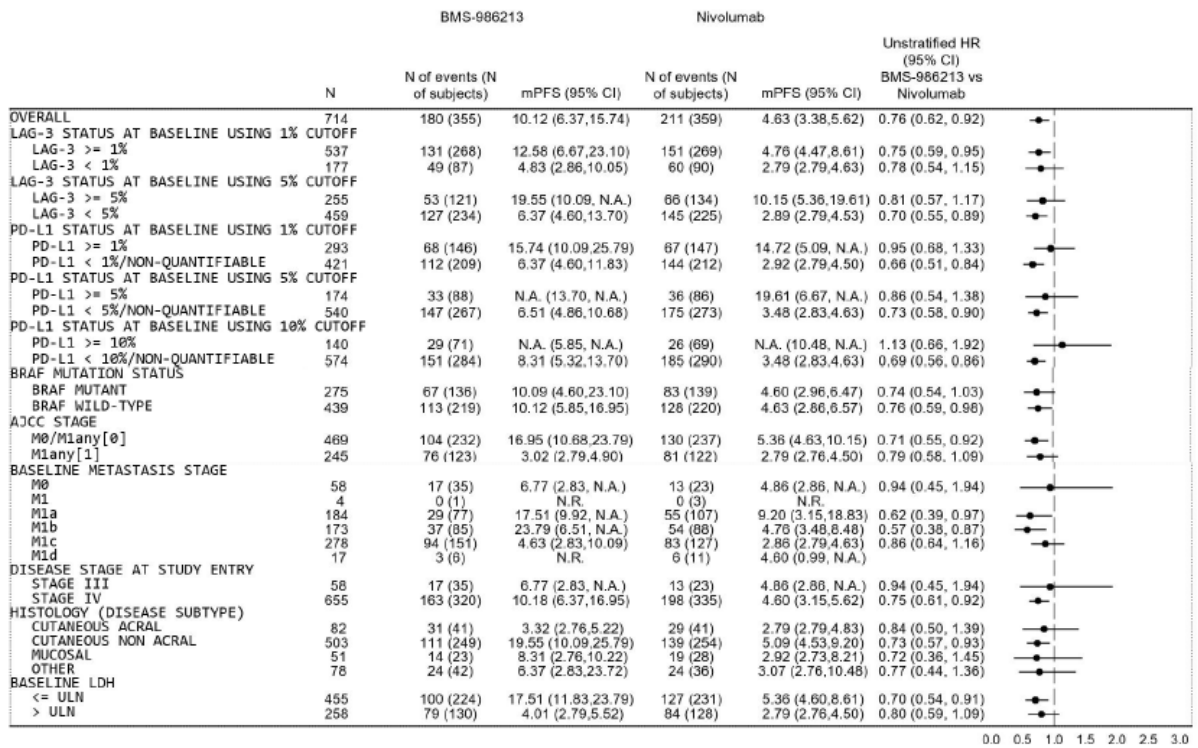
| | N | BMS-986213 N of events (N of subjects) | BMS-986213 mPFS (95% CI) | Nivolumab N of events (N of subjects) | Nivolumab mPFS (95% CI) | Unstratified HR (95% CI) BMS-986213 vs Nivolumab |
|---|---|---|---|---|---|---|
| OVERALL | 714 | 180 (355) | 10.12 (6.37,15.74) | 211 (359) | 4.63 (3.38,5.62) | 0.76 (0.62, 0.92) |
| LAG-3 STATUS AT BASELINE USING 1% CUTOFF | | | | | | |
| LAG-3 >= 1% | 537 | 131 (268) | 12.58 (6.67,23.10) | 151 (269) | 4.76 (4.47,8.61) | 0.75 (0.59, 0.95) |
| LAG-3 < 1% | 177 | 49 (87) | 4.83 (2.86,10.05) | 60 (90) | 2.79 (2.79,4.63) | 0.78 (0.54, 1.15) |
| LAG-3 STATUS AT BASELINE USING 5% CUTOFF | | | | | | |
| LAG-3 >= 5% | 255 | 53 (121) | 19.55 (10.09, N.A.) | 66 (134) | 10.15 (5.36,19.61) | 0.81 (0.57, 1.17) |
| LAG-3 < 5% | 459 | 127 (234) | 6.37 (4.60,13.70) | 145 (225) | 2.89 (2.79,4.53) | 0.70 (0.55, 0.89) |
| PD-L1 STATUS AT BASELINE USING 1% CUTOFF | | | | | | |
| PD-L1 >= 1% | 293 | 68 (146) | 15.74 (10.09,25.79) | 67 (147) | 14.72 (5.09, N.A.) | 0.95 (0.68, 1.33) |
| PD-L1 < 1%/NON-QUANTIFIABLE | 421 | 112 (209) | 6.37 (4.60,11.83) | 144 (212) | 2.92 (2.79,4.50) | 0.66 (0.51, 0.84) |
| PD-L1 STATUS AT BASELINE USING 5% CUTOFF | | | | | | |
| PD-L1 >= 5% | 174 | 33 (88) | N.A. (13.70, N.A.) | 36 (86) | 19.61 (6.67, N.A.) | 0.86 (0.54, 1.38) |
| PD-L1 < 5%/NON-QUANTIFIABLE | 540 | 147 (267) | 6.51 (4.86,10.68) | 175 (273) | 3.48 (2.83,4.63) | 0.73 (0.58, 0.90) |
| PD-L1 STATUS AT BASELINE USING 10% CUTOFF | | | | | | |
| PD-L1 >= 10% | 140 | 29 (71) | N.A. (5.85, N.A.) | 26 (69) | N.A. (10.48, N.A.) | 1.13 (0.66, 1.92) |
| PD-L1 < 10%/NON-QUANTIFIABLE | 574 | 151 (284) | 8.31 (5.32,13.70) | 185 (290) | 3.48 (2.83,4.63) | 0.69 (0.56, 0.86) |
| BRAF MUTATION STATUS | | | | | | |
| BRAF MUTANT | 275 | 67 (136) | 10.09 (4.60,23.10) | 83 (139) | 4.60 (2.96,6.47) | 0.74 (0.54, 1.03) |
| BRAF WILD-TYPE | 439 | 113 (219) | 10.12 (5.85,16.95) | 128 (220) | 4.63 (2.66,6.57) | 0.76 (0.59, 0.98) |
| AJCC STAGE | | | | | | |
| M0/M1any[0] | 469 | 104 (232) | 16.95 (10.68,23.79) | 130 (237) | 5.36 (4.63,10.15) | 0.71 (0.55, 0.92) |
| M1any[1] | 245 | 76 (123) | 3.02 (2.79,4.90) | 81 (122) | 2.79 (2.76,4.50) | 0.79 (0.58, 1.09) |
| BASELINE METASTASIS STAGE | | | | | | |
| M0 | 58 | 17 (35) | 6.77 (2.83, N.A.) | 13 (23) | 4.86 (2.86, N.A.) | 0.94 (0.45, 1.94) |
| M1 | 4 | 0 (1) | N.R. | 0 (3) | N.R. | |
| M1a | 184 | 29 (77) | 17.51 (9.92, N.A.) | 55 (107) | 9.20 (3.15,18.83) | 0.62 (0.39, 0.97) |
| M1b | 173 | 37 (85) | 23.79 (6.51, N.A.) | 54 (88) | 4.76 (3.48,8.48) | 0.57 (0.38, 0.87) |
| M1c | 278 | 94 (151) | 4.63 (2.83,10.09) | 83 (127) | 2.86 (2.79,4.63) | 0.86 (0.64, 1.16) |
| M1d | 17 | 3 (6) | N.R. | 6 (11) | 4.60 (0.99, N.A.) | |
| DISEASE STAGE AT STUDY ENTRY | | | | | | |
| STAGE III | 58 | 17 (35) | 6.77 (2.83, N.A.) | 13 (23) | 4.86 (2.86, N.A.) | 0.94 (0.45, 1.94) |
| STAGE IV | 655 | 163 (320) | 10.18 (6.37,16.95) | 198 (335) | 4.60 (3.15,5.62) | 0.75 (0.61, 0.92) |
| HISTOLOGY (DISEASE SUBTYPE) | | | | | | |
| CUTANEOUS ACRAL | 82 | 31 (41) | 3.32 (2.76,5.22) | 29 (41) | 2.79 (2.79,4.83) | 0.84 (0.50, 1.39) |
| CUTANEOUS NON ACRAL | 503 | 111 (249) | 19.55 (10.09,25.79) | 139 (254) | 5.09 (4.53,9.20) | 0.73 (0.57, 0.93) |
| MUCOSAL | 51 | 14 (23) | 8.31 (2.76,10.22) | 19 (28) | 2.92 (2.73,8.21) | 0.72 (0.36, 1.45) |
| OTHER | 78 | 24 (42) | 6.37 (2.83,23.72) | 24 (36) | 3.07 (2.76,10.48) | 0.77 (0.44, 1.36) |
| BASELINE LDH | | | | | | |
| <= ULN | 455 | 100 (224) | 17.51 (11.83,23.79) | 127 (231) | 5.36 (4.60,8.61) | 0.70 (0.54, 0.91) |
| > ULN | 258 | 79 (130) | 4.01 (2.79,5.52) | 84 (128) | 2.79 (2.76,4.50) | 0.80 (0.59, 1.09) |

0.0 0.5 1.0 1.5 2.0 2.5 3.0